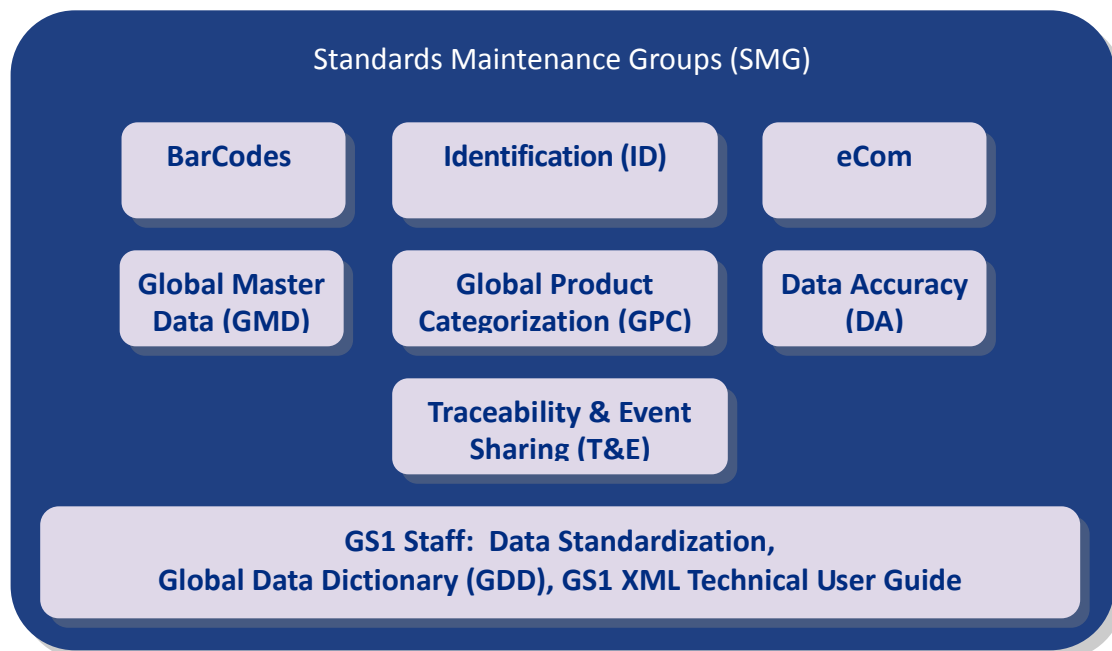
Standards Maintenance Groups (SMG)

BarCodes

Identification (ID)

eCom

Global Master Data (GMD)

Global Product Categorization (GPC)

Data Accuracy (DA)

Traceability & Event Sharing (T&E)

GS1 Staff: Data Standardization, Global Data Dictionary (GDD), GS1 XML Technical User Guide